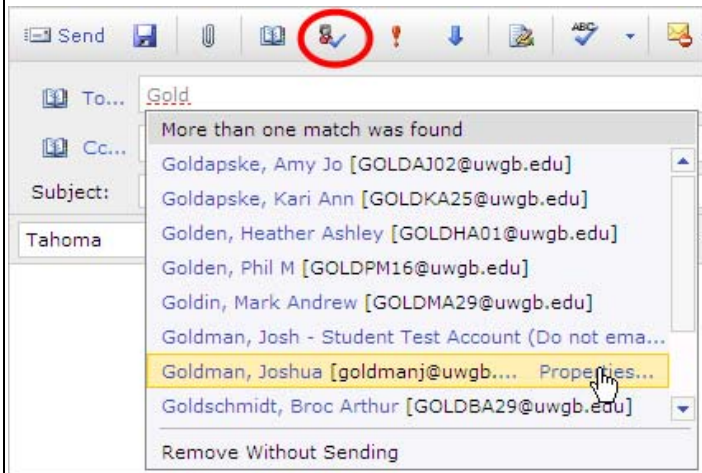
Send

To... Gold

Cc...

Subject:

Tahoma

More than one match was found

Goldapske, Amy Jo [GOLDAJ02@uwgb.edu]

Goldapske, Kari Ann [GOLDKA25@uwgb.edu]

Golden, Heather Ashley [GOLDHA01@uwgb.edu]

Golden, Phil M [GOLDPM16@uwgb.edu]

Goldin, Mark Andrew [GOLDMA29@uwgb.edu]

Goldman, Josh - Student Test Account (Do not ema...

Goldman, Joshua [goldmanj@uwgb.... Properties...

Goldschmidt, Broc Arthur [GOLDBA29@uwgb.edu]

Remove Without Sending